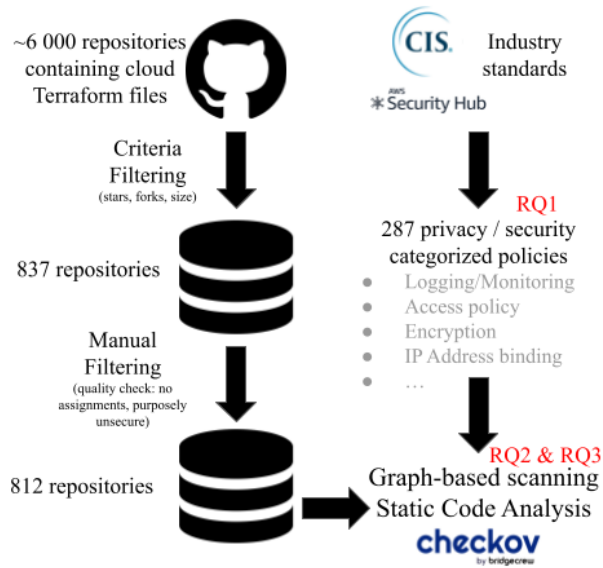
~6 000 repositories containing cloud Terraform files

CIS.

Industry standards

AWS Security Hub

Criteria Filtering
(stars, forks, size)

RQ1

287 privacy / security categorized policies

837 repositories

- Logging/Monitoring
- Access policy
- Encryption
- IP Address binding
- …

Manual Filtering
(quality check: no assignments, purposely unsecure)

RQ2 & RQ3

812 repositories

Graph-based scanning
Static Code Analysis

checkov
by bridgecrew